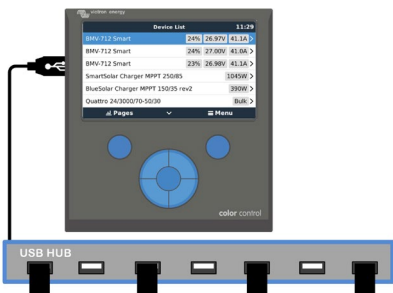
victron energy

Device List 11:29

| BMV-712 Smart | 24% | 26.97V | 41.1A > |
|---|---|---|---|
| BMV-712 Smart | 24% | 27.00V | 41.0A > |
| BMV-712 Smart | 23% | 26.98V | 41.1A > |
| SmartSolar Charger MPPT 250/85 | | | 1045W > |
| BlueSolar Charger MPPT 150/35 rev2 | | | 390W > |
| Quattro 24/3000/70-50/30 | | | Bulk > |

Pages ⌄ ≡ Menu

color control

USB HUB